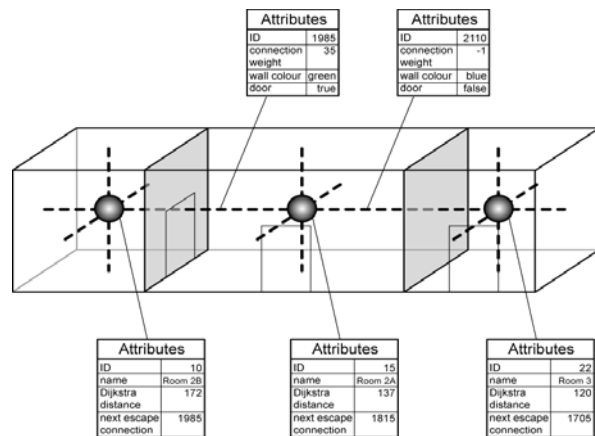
| Attributes | |
|---|---|
| ID | 1985 |
| connection weight | 35 |
| wall colour | green |
| door | true |

| Attributes | |
|---|---|
| ID | 2110 |
| connection weight | -1 |
| wall colour | blue |
| door | false |

| Attributes | |
|---|---|
| ID | 10 |
| name | Room 2B |
| Dijkstra distance | 172 |
| next escape connection | 1985 |

| Attributes | |
|---|---|
| ID | 15 |
| name | Room 2A |
| Dijkstra distance | 137 |
| next escape connection | 1815 |

| Attributes | |
|---|---|
| ID | 22 |
| name | Room 3 |
| Dijkstra distance | 120 |
| next escape connection | 1705 |